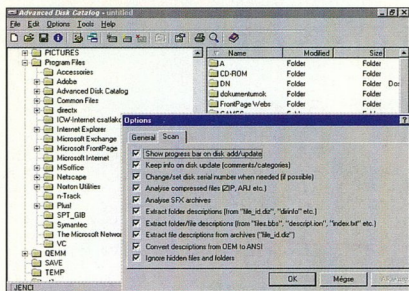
Advanced Disk Catalog - untitled

File Edit Options Tools Help

PICTURES
Program Files
Accessories
Adobe
Advanced Disk Catalog
Common Files
directx
ICW-Internet csatlakoz
Internet Explorer
Microsoft Exchange
Microsoft FrontPage
Microsoft Internet
MSoffice
Netscape
Norton Utilities
n-Track
Plus!
SPT_GIB
Symantec
The Microsoft Networ
VC
QEMM
SAVE
TEMP
JENCI

| Name | Modified | Size |
|---|---|---|
| A | | Folder |
| CD-ROM | | Folder |
| DN | | Folder |
| dokumentumok | | Folder |
| FrontPage Webs | | Folder |

Options

General Scan

Show progress bar on disk add/update
Keep info on disk update (comments/categories)
Change/set disk serial number when needed (if possible)
Analyse compressed files (ZIP, ARJ etc.)
Analyse SFX archives
Extract folder descriptions (from "file_id.diz", "deinfo" etc.)
Extract folder/file descriptions (from "files.bbs", "descript.ion", "index.txt" etc.)
Extract file descriptions from archives ("file_id.diz")
Convert descriptions from OEM to ANSI
Ignore hidden files and folders

OK Mégse